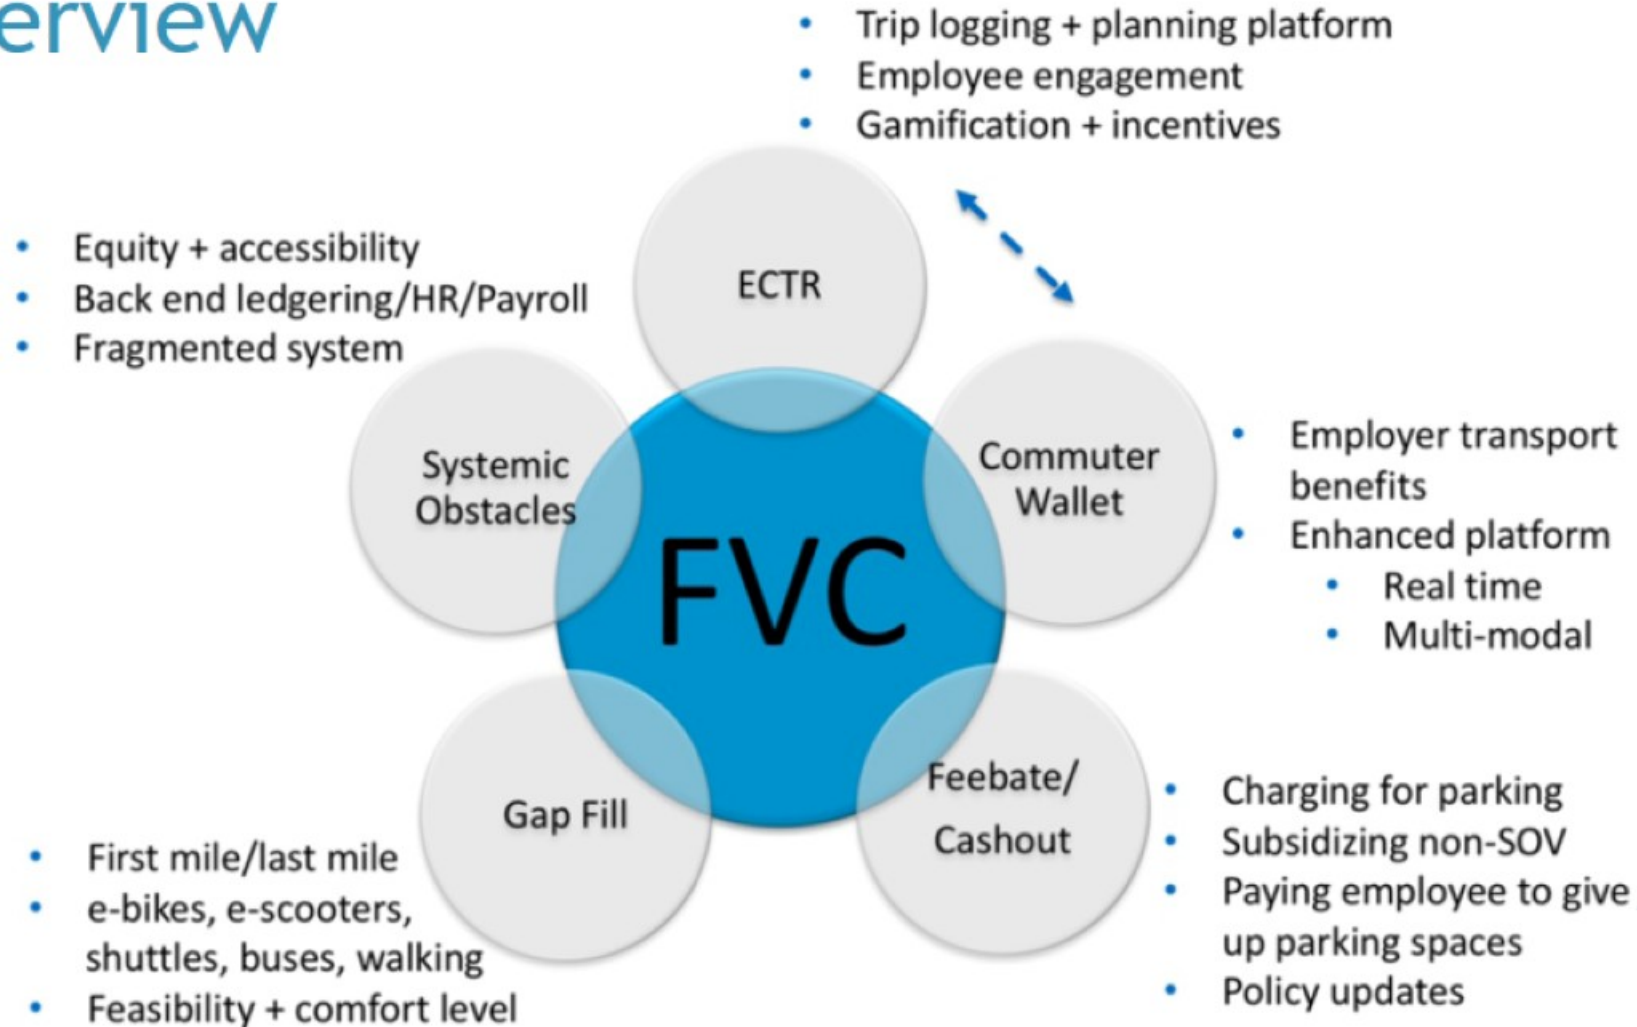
erview

- Trip logging + planning platform
- Employee engagement
- Gamification + incentives

- Equity + accessibility
- Back end ledgering/HR/Payroll
- Fragmented system

ECTR

Systemic Obstacles

FVC

Commuter Wallet

- Employer transport benefits
- Enhanced platform
  - Real time
  - Multi-modal

Gap Fill

Feebate/ Cashout

- Charging for parking
- Subsidizing non-SOV
- Paying employee to give up parking spaces
- Policy updates

- First mile/last mile
- e-bikes, e-scooters, shuttles, buses, walking
- Feasibility + comfort level